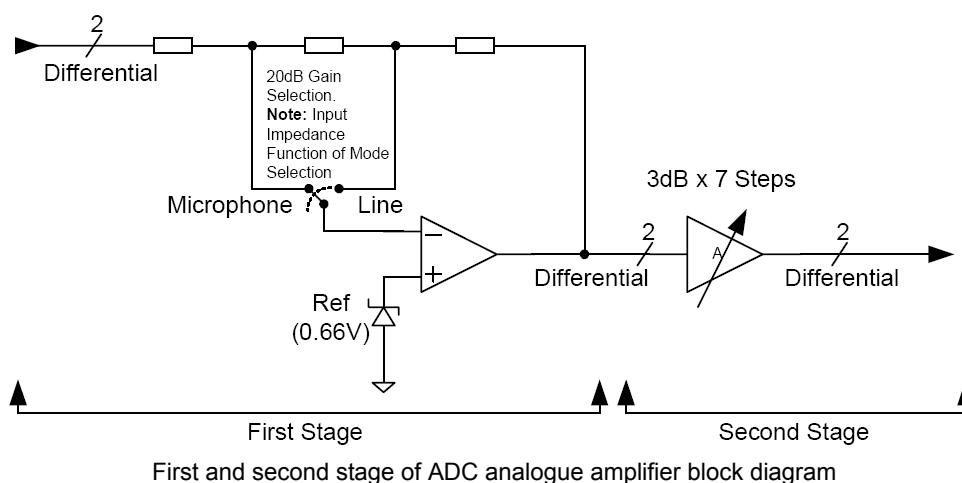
2
Differential

20dB Gain Selection.
**Note:** Input Impedance Function of Mode Selection

3dB x 7 Steps

Microphone
Line

−
+

2
Differential

A

2
Differential

Ref
(0.66V)

First Stage
Second Stage

First and second stage of ADC analogue amplifier block diagram